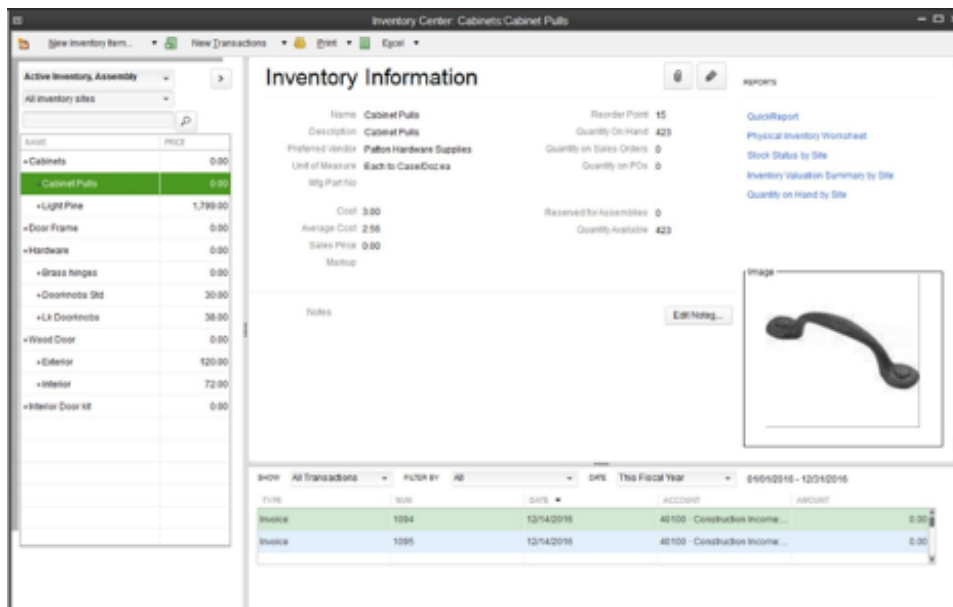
Inventory Center: Cabinets:Cabinet Pulls

New Inventory Item... New Transactions Print Excel

Active Inventory, Assembly
All inventory sites

| NAME | PRICE |
|---|---|
| •Cabinets | 0.00 |
| •Cabinet Pulls | 0.00 |
| •Light Pine | 1,799.00 |
| •Door Frame | 0.00 |
| •Hardware | 0.00 |
| •Brass hinges | 0.00 |
| •Doorknobs Std | 30.00 |
| •Lk Doorknobs | 38.00 |
| •Wood Door | 0.00 |
| •Exterior | 120.00 |
| •Interior | 72.00 |
| •Interior Door kit | 0.00 |

Inventory Information

Name Cabinet Pulls
Description Cabinet Pulls
Preferred Vendor Patton Hardware Supplies
Unit of Measure Each to Case/Doz:ea
Mfg Part No

Cost 3.00
Average Cost 2.56
Sales Price 0.00
Markup

Reorder Point 15
Quantity On Hand 423
Quantity on Sales Orders 0
Quantity on POs 0

Reserved for Assemblies 0
Quantity Available 423

Notes

Edit Notes...

REPORTS
QuickReport
Physical Inventory Worksheet
Stock Status by Site
Inventory Valuation Summary by Site
Quantity on Hand by Site

Image

SHOW All Transactions FILTER BY All DATE This Fiscal Year 01/01/2016 - 12/31/2016

| TYPE | NUM | DATE ▼ | ACCOUNT | AMOUNT |
|---|---|---|---|---|
| Invoice | 1094 | 12/14/2016 | 40100 · Construction Income... | 0.00 |
| Invoice | 1095 | 12/14/2016 | 40100 · Construction Income... | 0.00 |